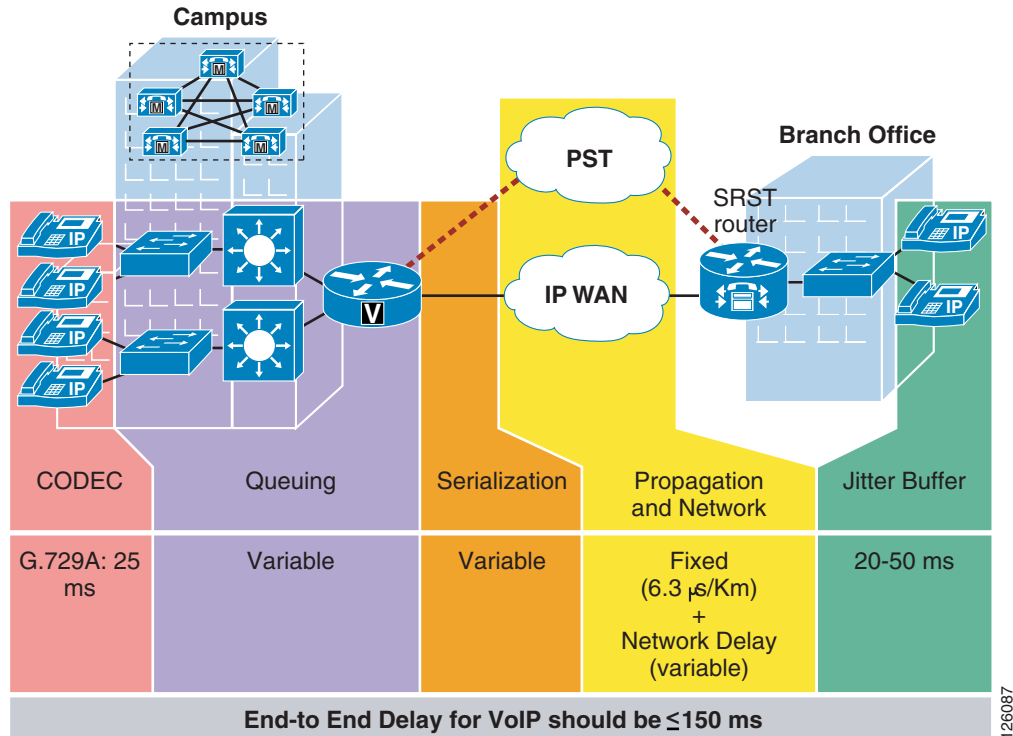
Campus

M M M M M

PST

Branch Office

SRST router

IP IP IP IP

V

IP WAN

IP IP

| CODEC | Queuing | Serialization | Propagation and Network | Jitter Buffer |
|---|---|---|---|---|
| G.729A: 25 ms | Variable | Variable | Fixed (6.3 μs/Km) + Network Delay (variable) | 20-50 ms |

End-to End Delay for VoIP should be ≤150 ms

126087